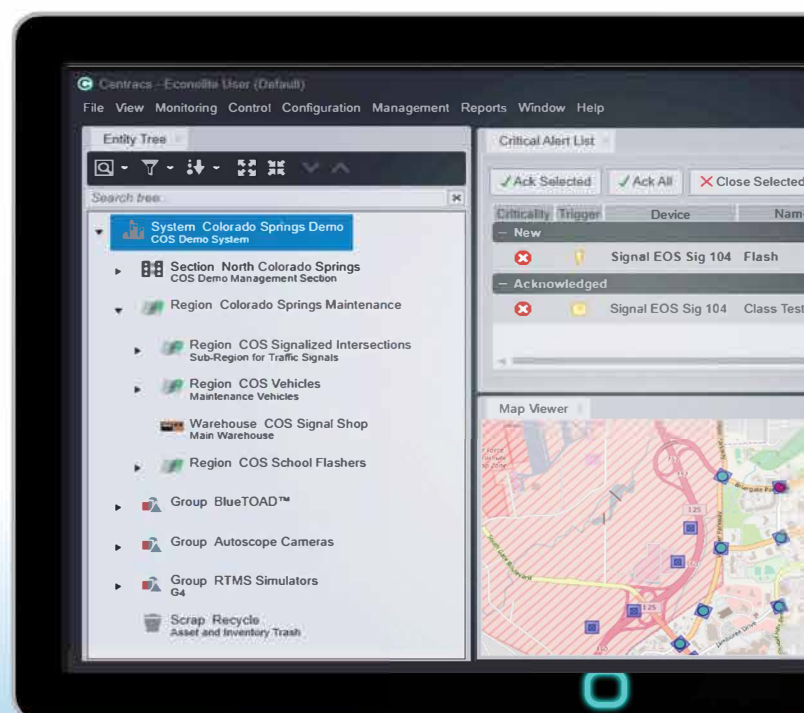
Centracs - Econolite User (Default)

File View Monitoring Control Configuration Management Reports Window Help

Entity Tree

Search tree

System Colorado Springs Demo
COS Demo System

Section North Colorado Springs
COS Demo Management Section

Region Colorado Springs Maintenance

Region COS Signalized Intersections
Sub-Region for Traffic Signals

Region COS Vehicles
Maintenance Vehicles

Warehouse COS Signal Shop
Main Warehouse

Region COS School Flashers

Group BlueTOAD™

Group Autoscope Cameras

Group RTMS Simulators
G4

Scrap Recycle
Asset and Inventory Trash

Critical Alert List

✓Ack Selected ✓Ack All ✕Close Selected

| Criticality | Trigger | Device | Nam |
|---|---|---|---|
| – New | | | |
| | | Signal EOS Sig 104 | Flash |
| – Acknowledged | | | |
| | | Signal EOS Sig 104 | Class Test |

Map Viewer

125

125